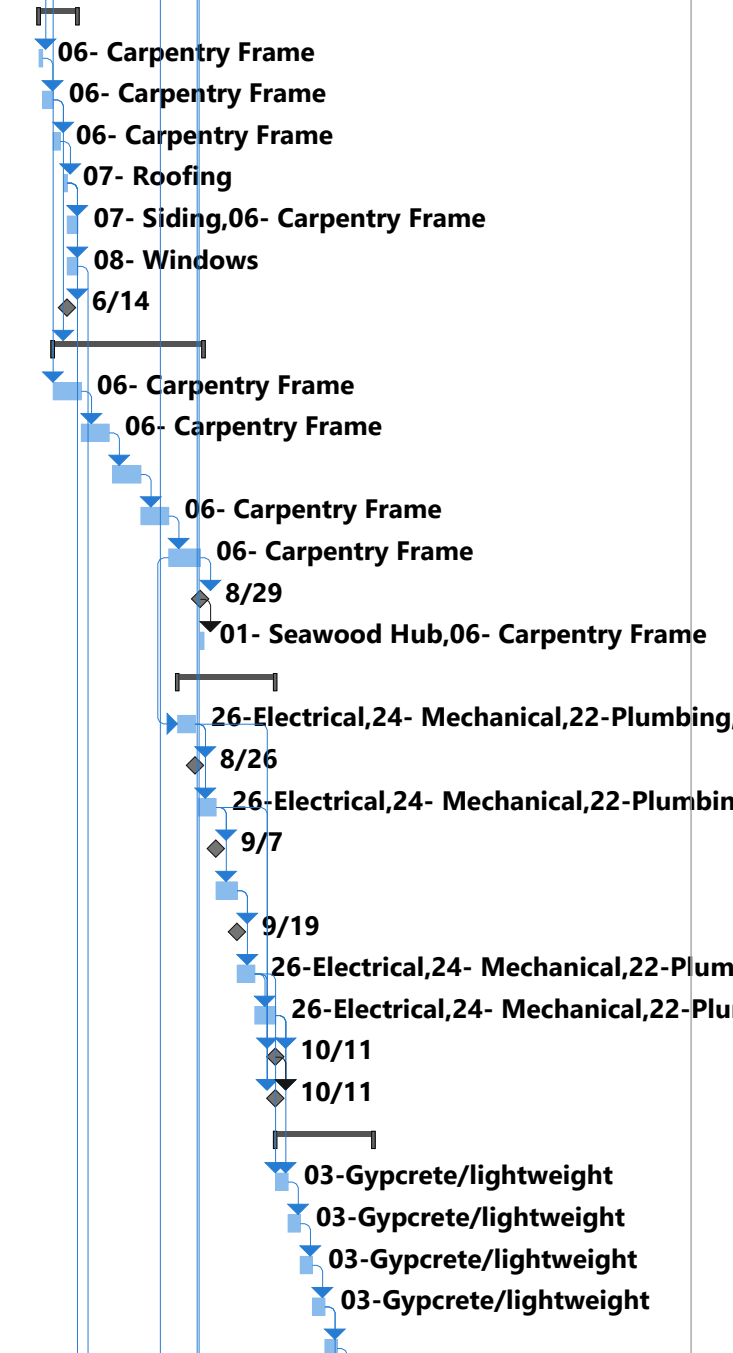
06- Carpentry Frame
06- Carpentry Frame
06- Carpentry Frame
07- Roofing
07- Siding,06- Carpentry Frame
08- Windows
6/14
06- Carpentry Frame
06- Carpentry Frame
06- Carpentry Frame
06- Carpentry Frame
8/29
01- Seawood Hub,06- Carpentry Frame
26-Electrical,24- Mechanical,22-Plumbing,
8/26
26-Electrical,24- Mechanical,22-Plumbin
9/7
9/19
26-Electrical,24- Mechanical,22-Plum
26-Electrical,24- Mechanical,22-Plu
10/11
10/11
03-Gypcrete/lightweight
03-Gypcrete/lightweight
03-Gypcrete/lightweight
03-Gypcrete/lightweight